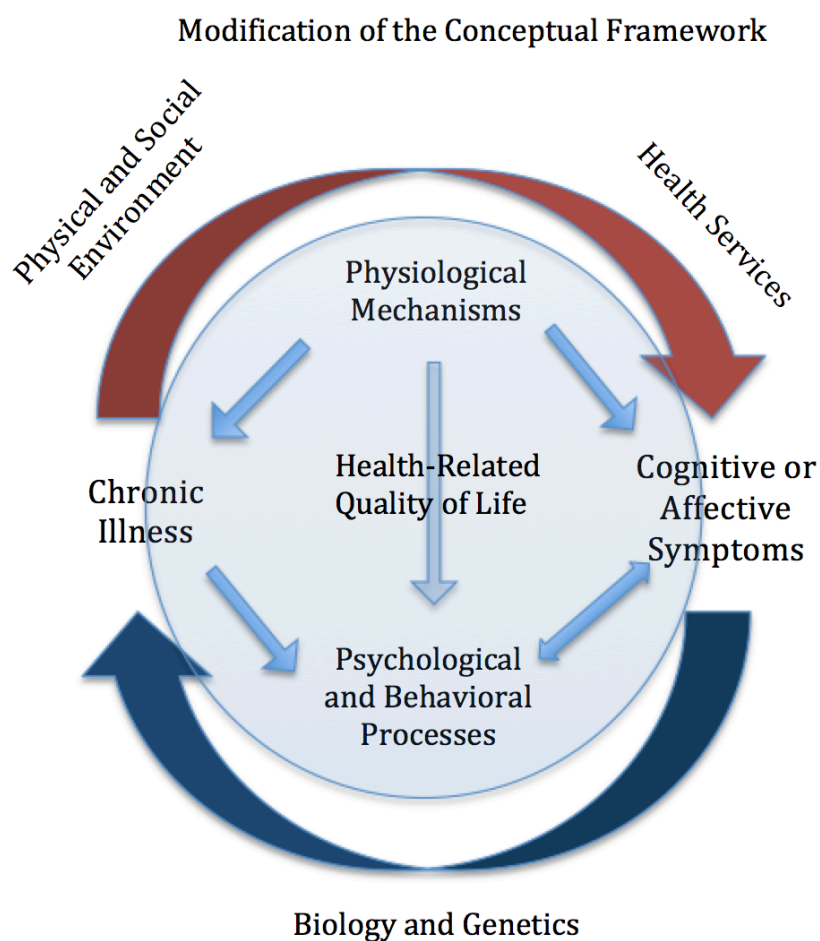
Modification of the Conceptual Framework

Physical and Social Environment

Health Services

Physiological Mechanisms

Chronic Illness

Health-Related Quality of Life

Cognitive or Affective Symptoms

Psychological and Behavioral Processes

Biology and Genetics